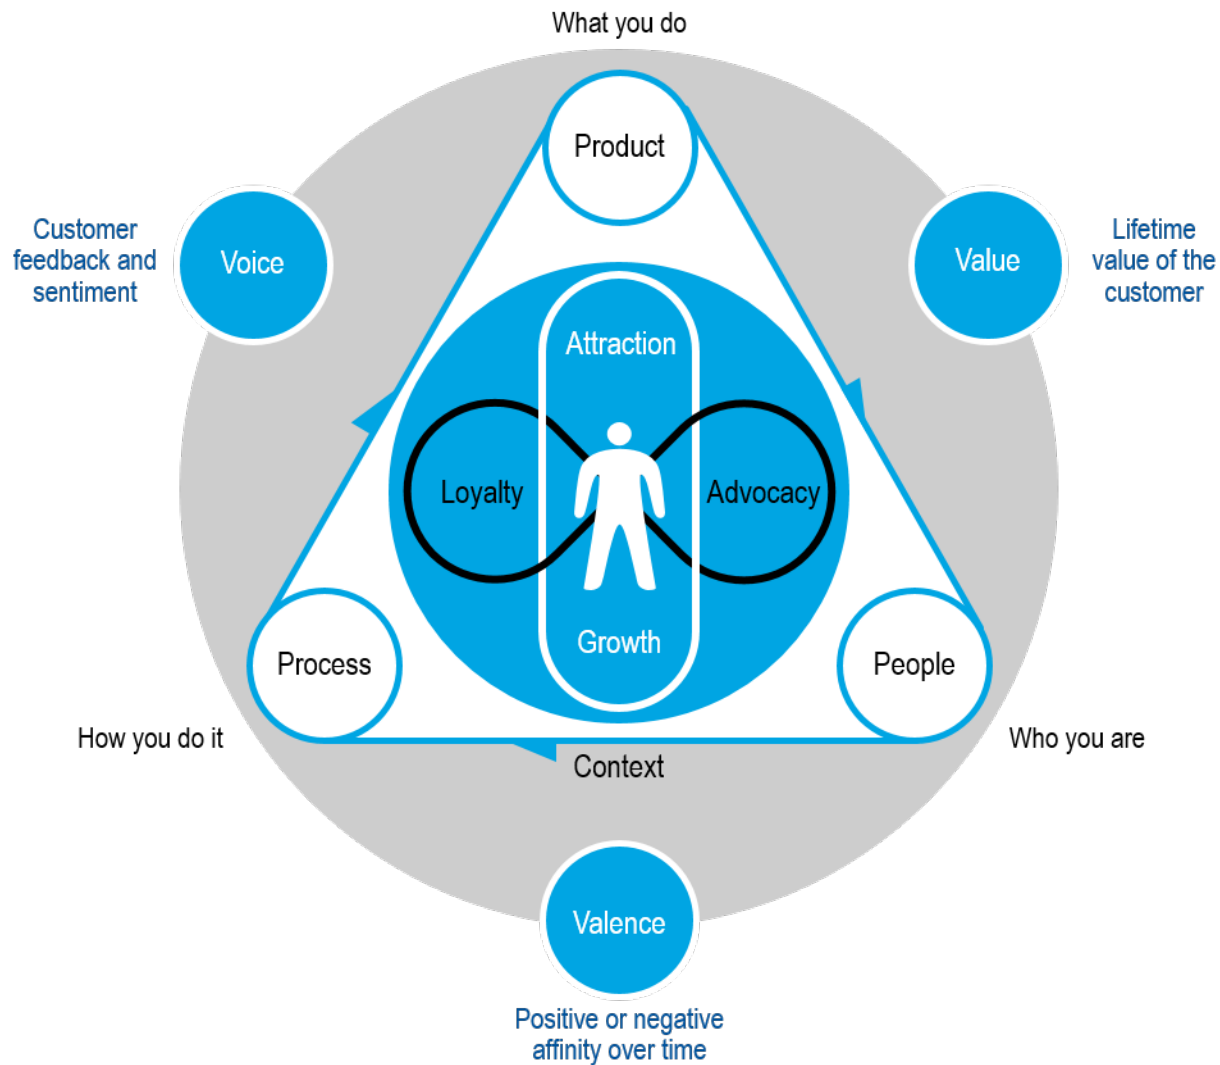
What you do

Product

Customer feedback and sentiment

Voice

Value

Lifetime value of the customer

Attraction

Loyalty

Advocacy

Growth

Process

People

How you do it

Context

Who you are

Valence

Positive or negative affinity over time